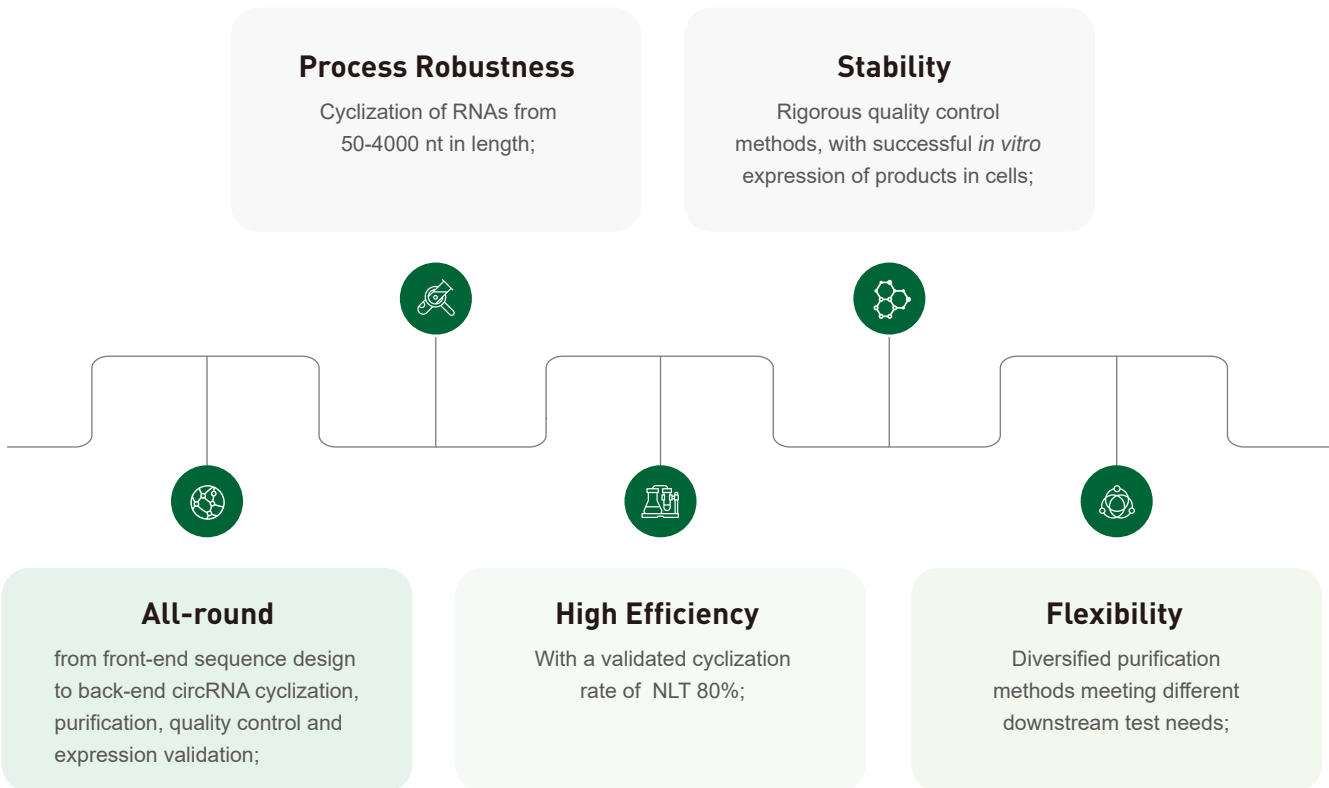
Process Robustness

Cyclization of RNAs from 50-4000 nt in length;

Stability

Rigorous quality control methods, with successful in vitro expression of products in cells;

All-round

from front-end sequence design to back-end circRNA cyclization, purification, quality control and expression validation;

High Efficiency

With a validated cyclization rate of NLT 80%;

Flexibility

Diversified purification methods meeting different downstream test needs;